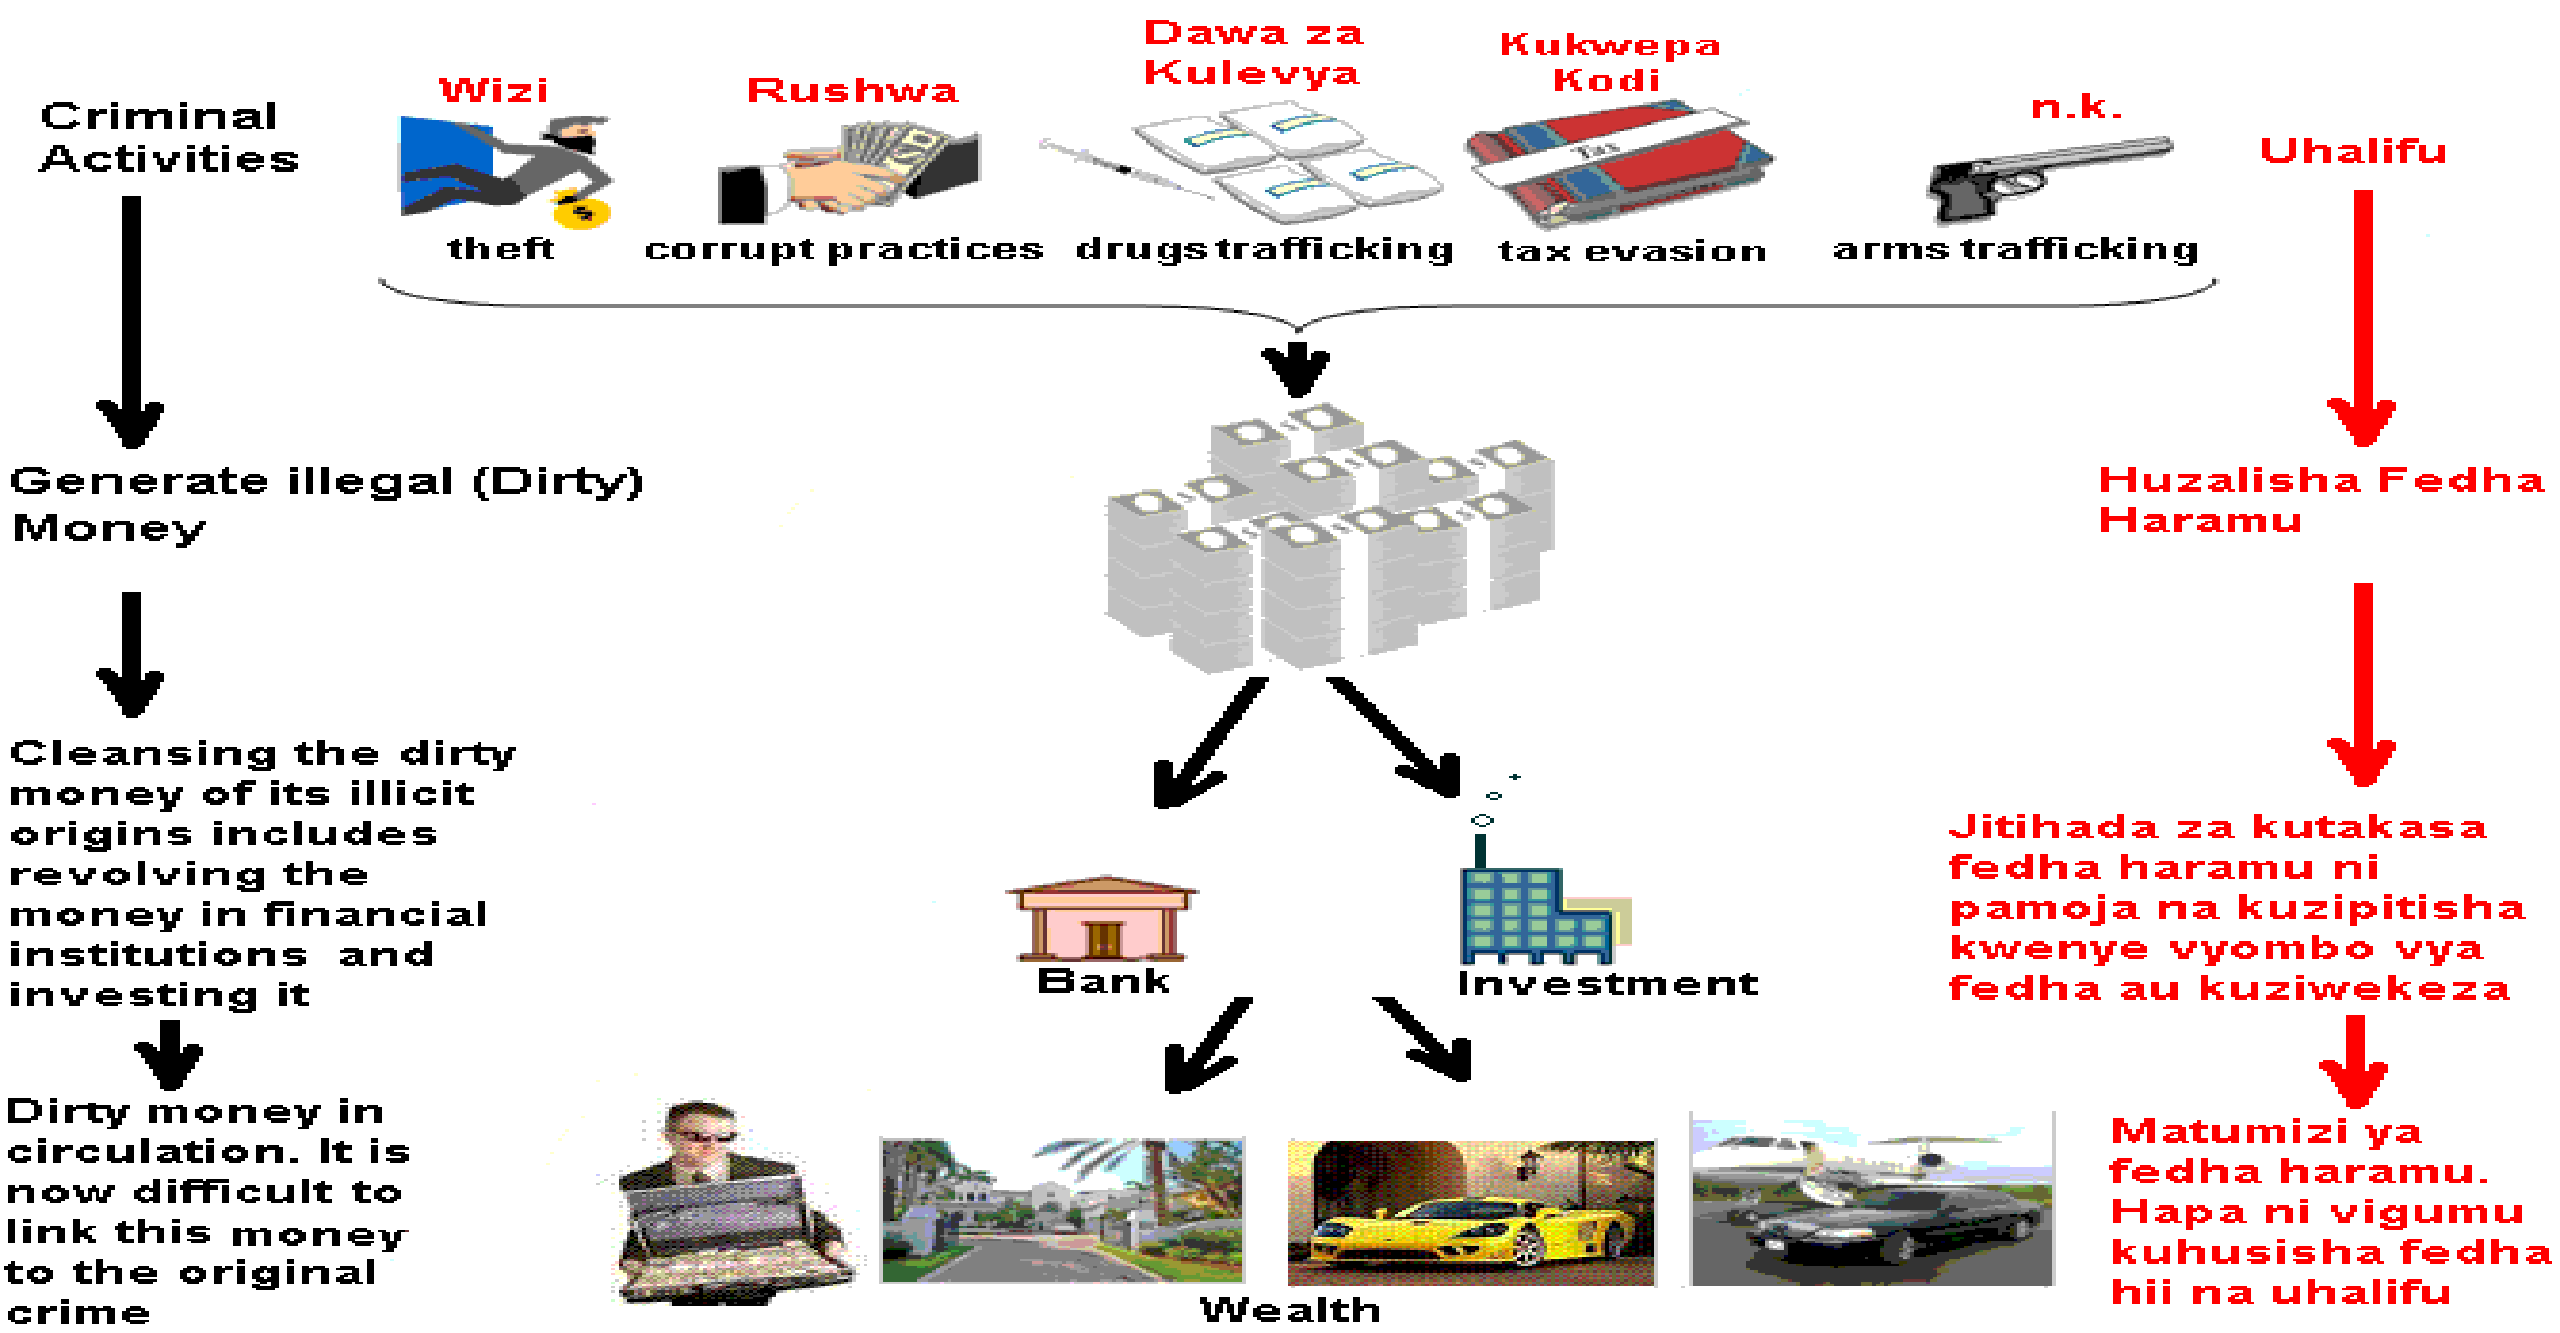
Criminal Activities

Wizi

Rushwa

Dawa za Kulevya

Kukwepa Kodi

n.k.

Uhalifu

theft

corrupt practices

drugs trafficking

tax evasion

arms trafficking

Generate illegal (Dirty) Money

Huzalisha Fedha Haramu

Cleansing the dirty money of its illicit origins includes revolving the money in financial institutions and investing it

Bank

Investment

Jitihada za kutakasa fedha haramu ni pamoja na kuzipitisha kwenye vyombo vya fedha au kuziwekeza

Dirty money in circulation. It is now difficult to link this money to the original crime

Wealth

Matumizi ya fedha haramu. Hapa ni vigumu kuhusisha fedha hii na uhalifu